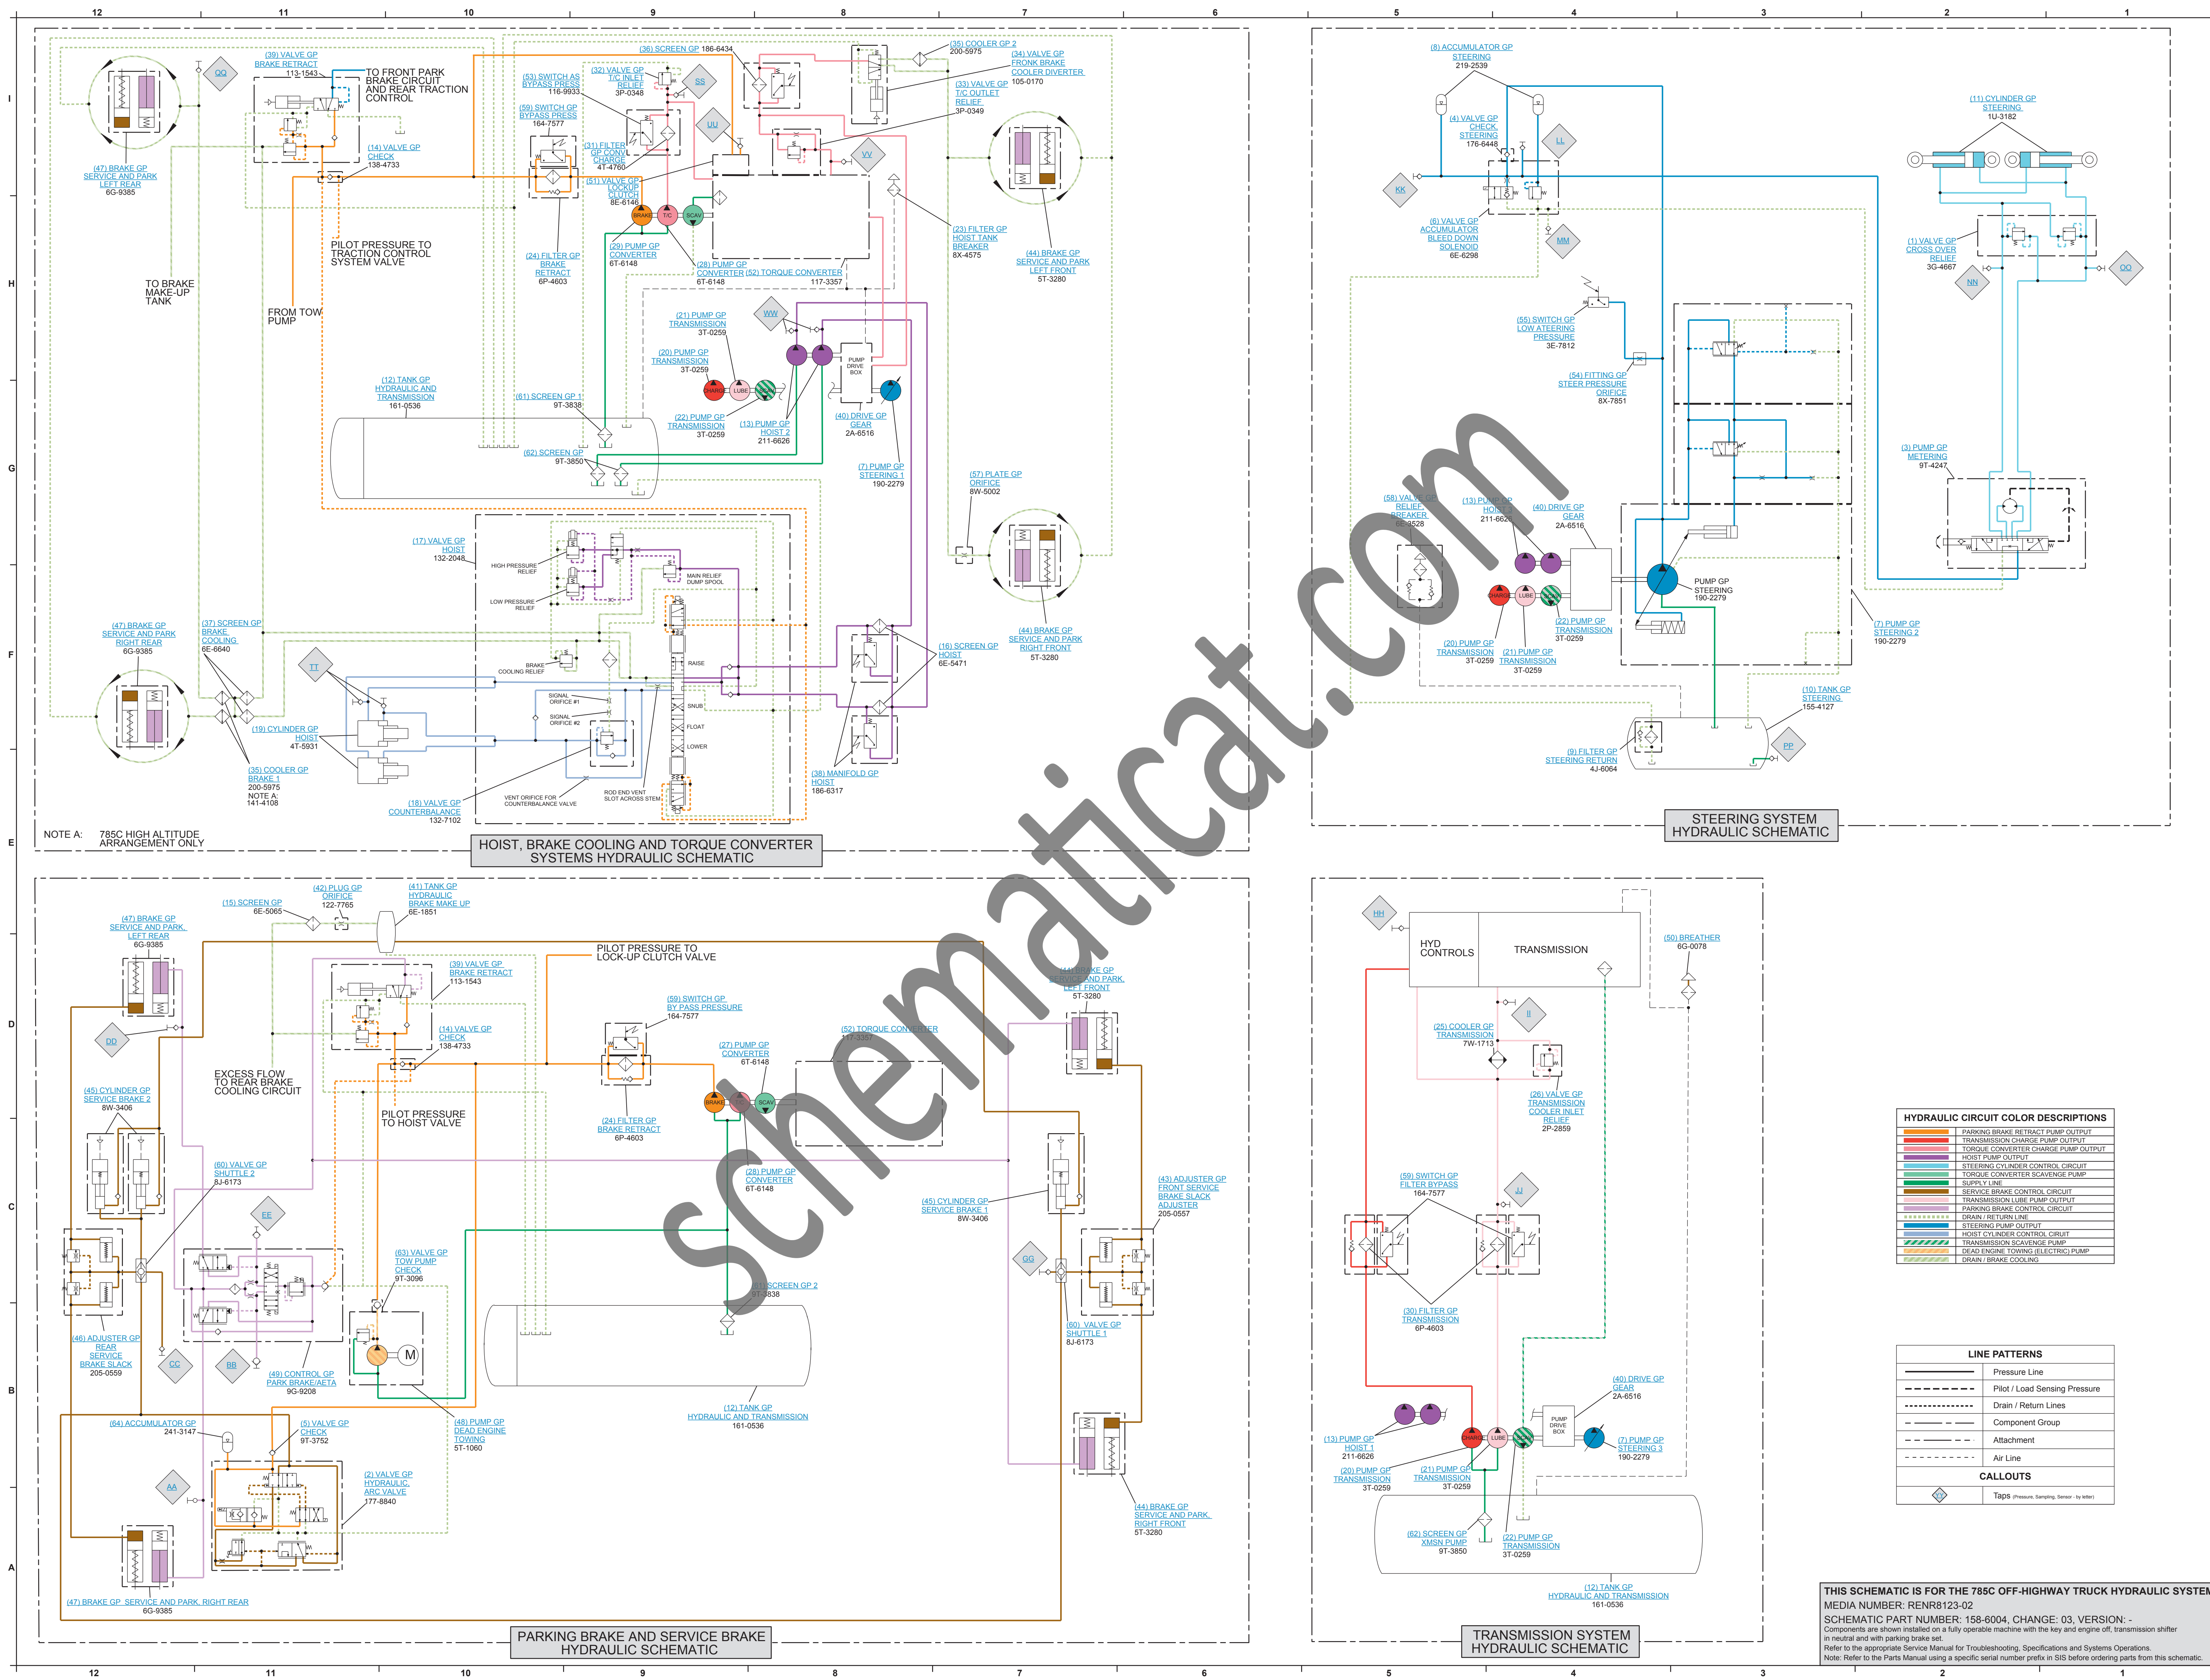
12 11 10 9 8 7 6 5 4 3 2 1

(39) VALVE GP
BRAKE RETRACT
113-1543
TO FRONT PARK BRAKE CIRCUIT AND REAR TRACTION CONTROL
QQ
(47) BRAKE GP
SERVICE AND PARK
LEFT REAR
6G-9385
(14) VALVE GP
CHECK
138-4733
PILOT PRESSURE TO TRACTION CONTROL SYSTEM VALVE
TO BRAKE MAKE-UP TANK
FROM TOW PUMP
(36) SCREEN GP 186-6434
(53) SWITCH AS
BYPASS PRESS
116-9933
(32) VALVE GP
T/C INLET
RELIEF
3P-0348
SS
(59) SWITCH GP
BYPASS PRESS
164-7577
UU
(31) FILTER GP
CONV CHARGE
4T-4760
(51) VALVE GP
LOCKUP CLUTCH
8E-6146
BRAKE T/C SCAV
(24) FILTER GP
BRAKE RETRACT
6P-4603
(29) PUMP GP
CONVERTER
6T-6148
(28) PUMP GP
CONVERTER
6T-6148
(52) TORQUE CONVERTER
117-3357
(35) COOLER GP 2
200-5975
(34) VALVE GP
FRONK BRAKE
COOLER DIVERTER
105-0170
(33) VALVE GP
T/C OUTLET
RELIEF
3P-0349
VV
(23) FILTER GP
HOIST TANK
BREAKER
8X-4575
(44) BRAKE GP
SERVICE AND PARK
LEFT FRONT
5T-3280
WW
(21) PUMP GP
TRANSMISSION
3T-0259
(20) PUMP GP
TRANSMISSION
3T-0259
CHARGE LUBE
PUMP DRIVE BOX
(12) TANK GP
HYDRAULIC AND TRANSMISSION
161-0536
(61) SCREEN GP 1
9T-3838
(22) PUMP GP
TRANSMISSION
3T-0259
(13) PUMP GP
HOIST 2
211-6626
(40) DRIVE GP
GEAR
2A-6516
(62) SCREEN GP
9T-3850
(7) PUMP GP
STEERING 1
190-2279
(57) PLATE GP
ORIFICE
8W-5002
(17) VALVE GP
HOIST
132-2048
HIGH PRESSURE RELIEF
LOW PRESSURE RELIEF
MAIN RELIEF DUMP SPOOL
BRAKE COOLING RELIEF
RAISE
SIGNAL ORIFICE #1
SIGNAL ORIFICE #2
SNUB
FLOAT
LOWER
VENT ORIFICE FOR COUNTERBALANCE VALVE
ROD END VENT SLOT ACROSS STEM
(47) BRAKE GP
SERVICE AND PARK
RIGHT REAR
6G-9385
(37) SCREEN GP
BRAKE COOLING
6E-6640
TT
(19) CYLINDER GP
HOIST
4T-5931
(35) COOLER GP
BRAKE 1
200-5975
NOTE A:
141-4108
(18) VALVE GP
COUNTERBALANCE
132-7102
(38) MANIFOLD GP
HOIST
186-6317
(16) SCREEN GP
HOIST
6E-5471
(44) BRAKE GP
SERVICE AND PARK
RIGHT FRONT
5T-3280
NOTE A: 785C HIGH ALTITUDE ARRANGEMENT ONLY
HOIST, BRAKE COOLING AND TORQUE CONVERTER SYSTEMS HYDRAULIC SCHEMATIC

(8) ACCUMULATOR GP
STEERING
219-2539
(4) VALVE GP
CHECK
STEERING
176-6448
LL
KK
(6) VALVE GP
ACCUMULATOR
BLEED DOWN
SOLENOID
6E-6298
MM
(11) CYLINDER GP
STEERING
1U-3182
(1) VALVE GP
CROSS OVER
RELIEF
3G-4667
NN
OO
(55) SWITCH GP
LOW ATEERING
PRESSURE
3E-7812
(54) FITTING GP
STEER PRESSURE
ORIFICE
8X-7851
(3) PUMP GP
METERING
9T-4247
(58) VALVE GP
RELIEF
BREAKER
6E-9528
(13) PUMP GP
HOIST 1
211-6626
(40) DRIVE GP
GEAR
2A-6516
PUMP GP
STEERING
190-2279
CHARGE LUBE
(22) PUMP GP
TRANSMISSION
3T-0259
(20) PUMP GP
TRANSMISSION
3T-0259
(21) PUMP GP
TRANSMISSION
3T-0259
(7) PUMP GP
STEERING 2
190-2279
(10) TANK GP
STEERING
155-4127
(9) FILTER GP
STEERING RETURN
4J-6064
PP
STEERING SYSTEM HYDRAULIC SCHEMATIC

(15) SCREEN GP
6E-5065
(42) PLUG GP
ORIFICE
122-7765
(41) TANK GP
HYDRAULIC
BRAKE MAKE UP
6E-1851
(47) BRAKE GP
SERVICE AND PARK
LEFT REAR
6G-9385
PILOT PRESSURE TO LOCK-UP CLUTCH VALVE
(39) VALVE GP
BRAKE RETRACT
113-1543
(44) BRAKE GP
SERVICE AND PARK
LEFT FRONT
5T-3280
DD
(14) VALVE GP
CHECK
138-4733
(59) SWITCH GP
BY PASS PRESSURE
164-7577
(52) TORQUE CONVERTER
117-3357
(27) PUMP GP
CONVERTER
6T-6148
EXCESS FLOW TO REAR BRAKE COOLING CIRCUIT
(45) CYLINDER GP
SERVICE BRAKE 2
8W-3406
PILOT PRESSURE TO HOIST VALVE
(24) FILTER GP
BRAKE RETRACT
6P-4603
BRAKE SCAV
(28) PUMP GP
CONVERTER
6T-6148
(60) VALVE GP
SHUTTLE 2
8J-6173
EE
(45) CYLINDER GP
SERVICE BRAKE 1
8W-3406
(43) ADJUSTER GP
FRONT SERVICE
BRAKE SLACK
ADJUSTER
205-0557
GG
(63) VALVE GP
TOW PUMP
CHECK
9T-3096
(61) SCREEN GP 2
9T-3838
(46) ADJUSTER GP
REAR
SERVICE
BRAKE SLACK
205-0559
CC
BB
(49) CONTROL GP
PARK BRAKE/AETA
9G-9208
(60) VALVE GP
SHUTTLE 1
8J-6173
M
(12) TANK GP
HYDRAULIC AND TRANSMISSION
161-0536
(64) ACCUMULATOR GP
241-3147
(5) VALVE GP
CHECK
9T-3752
(48) PUMP GP
DEAD ENGINE
TOWING
5T-1060
AA
(2) VALVE GP
HYDRAULIC
ARC VALVE
177-8840
(44) BRAKE GP
SERVICE AND PARK
RIGHT FRONT
5T-3280
(47) BRAKE GP SERVICE AND PARK RIGHT REAR
6G-9385
PARKING BRAKE AND SERVICE BRAKE HYDRAULIC SCHEMATIC

HH
HYD CONTROLS
TRANSMISSION
(50) BREATHER
6G-0078
II
(25) COOLER GP
TRANSMISSION
7W-1713
(26) VALVE GP
TRANSMISSION
COOLER INLET
RELIEF
2P-2859
(59) SWITCH GP
FILTER BYPASS
164-7577
JJ
(30) FILTER GP
TRANSMISSION
6P-4603
(40) DRIVE GP
GEAR
2A-6516
PUMP DRIVE BOX
(13) PUMP GP
HOIST 1
211-6626
CHARGE LUBE
(7) PUMP GP
STEERING 3
190-2279
(20) PUMP GP
TRANSMISSION
3T-0259
(21) PUMP GP
TRANSMISSION
3T-0259
(62) SCREEN GP
XMSN PUMP
9T-3850
(22) PUMP GP
TRANSMISSION
3T-0259
(12) TANK GP
HYDRAULIC AND TRANSMISSION
161-0536
TRANSMISSION SYSTEM HYDRAULIC SCHEMATIC

HYDRAULIC CIRCUIT COLOR DESCRIPTIONS
PARKING BRAKE RETRACT PUMP OUTPUT
TRANSMISSION CHARGE PUMP OUTPUT
TORQUE CONVERTER CHARGE PUMP OUTPUT
HOIST PUMP OUTPUT
STEERING CYLINDER CONTROL CIRCUIT
TORQUE CONVERTER SCAVENGE PUMP
SUPPLY LINE
SERVICE BRAKE CONTROL CIRCUIT
TRANSMISSION LUBE PUMP OUTPUT
PARKING BRAKE CONTROL CIRCUIT
DRAIN / RETURN LINE
STEERING PUMP OUTPUT
HOIST CYLINDER CONTROL CIRUIT
TRANSMISSION SCAVENGE PUMP
DEAD ENGINE TOWING (ELECTRIC) PUMP
DRAIN / BRAKE COOLING

LINE PATTERNS
Pressure Line
Pilot / Load Sensing Pressure
Drain / Return Lines
Component Group
Attachment
Air Line
CALLOUTS
YY Taps (Pressure, Sampling, Sensor - by letter)

THIS SCHEMATIC IS FOR THE 785C OFF-HIGHWAY TRUCK HYDRAULIC SYSTEM
MEDIA NUMBER: RENR8123-02
SCHEMATIC PART NUMBER: 158-6004, CHANGE: 03, VERSION: -
Components are shown installed on a fully operable machine with the key and engine off, transmission shifter in neutral and with parking brake set.
Refer to the appropriate Service Manual for Troubleshooting, Specifications and Systems Operations.
Note: Refer to the Parts Manual using a specific serial number prefix in SIS before ordering parts from this schematic.

I H G F E D C B A
schematicat.com